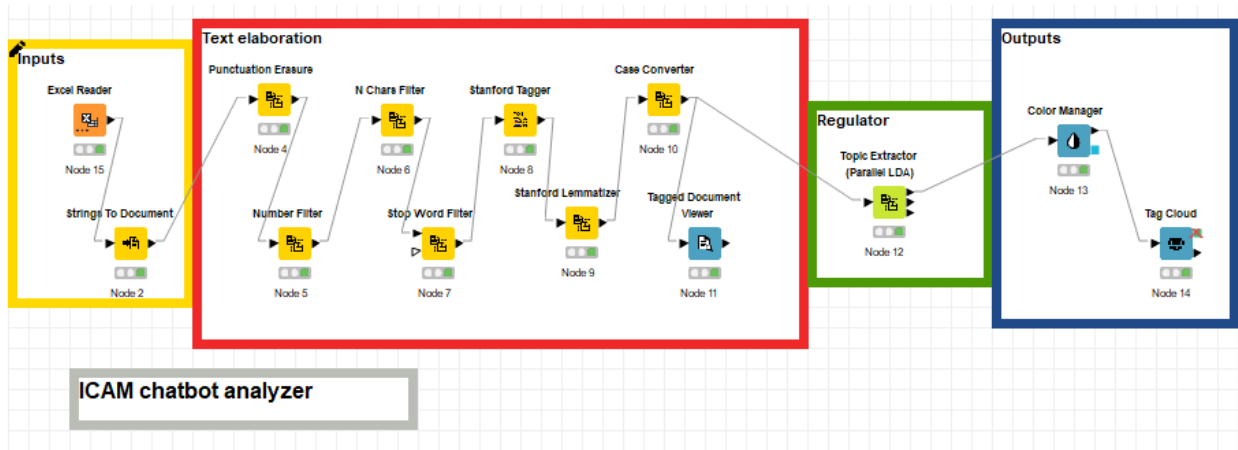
Inputs

Excel Reader

Node 15

Strings To Document

Node 2

Text elaboration

Punctuation Erasure

Node 4

Number Filter

Node 5

N Chars Filter

Node 6

Stop Word Filter

Node 7

Stanford Tagger

Node 8

Stanford Lemmatizer

Node 9

Case Converter

Node 10

Tagged Document Viewer

Node 11

Regulator

Topic Extractor (Parallel LDA)

Node 12

Outputs

Color Manager

Node 13

Tag Cloud

Node 14

ICAM chatbot analyzer